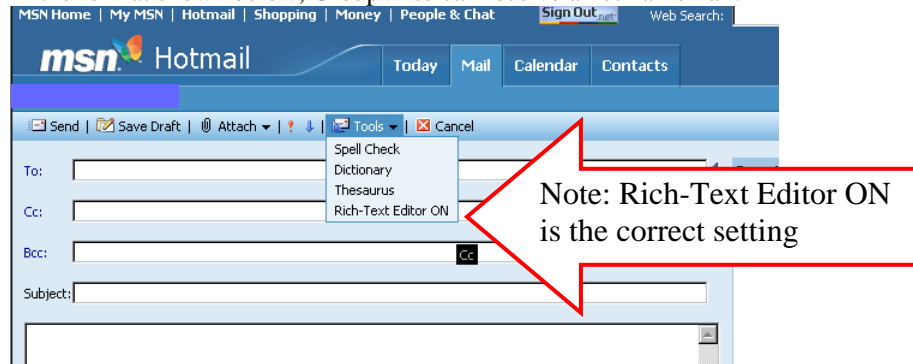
MSN Home | My MSN | Hotmail | Shopping | Money | People & Chat Sign Out.net Web Search:

msn Hotmail

Today Mail Calendar Contacts

Send | Save Draft | Attach | ! ↓ | Tools | Cancel

Spell Check
Dictionary
Thesaurus
Rich-Text Editor ON

To:

Cc:

Bcc: Cc

Subject:

Note: Rich-Text Editor ON is the correct setting